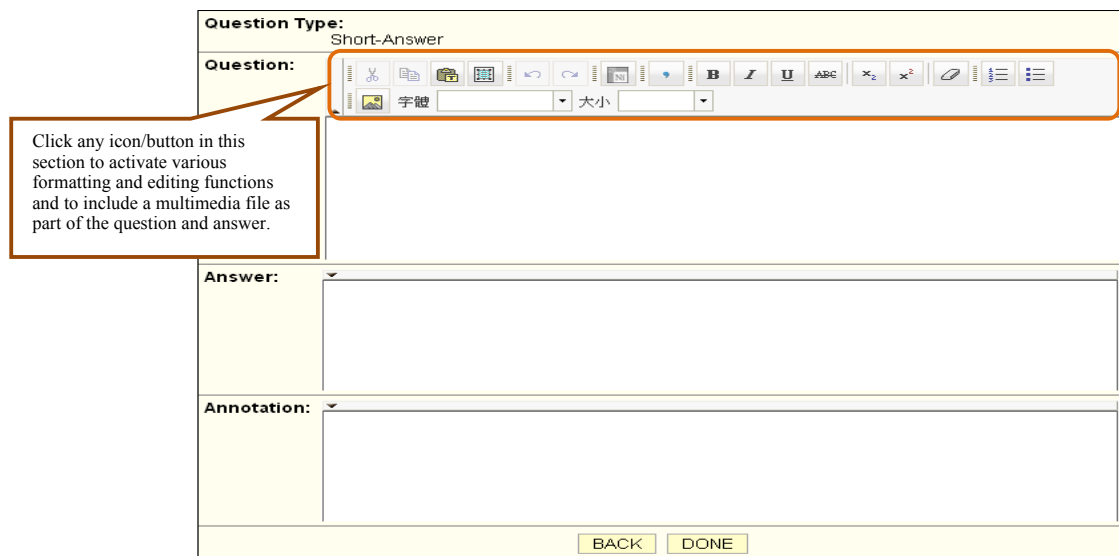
Question Type:
Short-Answer

Question:

B I U ABC $x_2$ $x^2$

字體 大小

Click any icon/button in this section to activate various formatting and editing functions and to include a multimedia file as part of the question and answer.

Answer:

Annotation:

BACK DONE